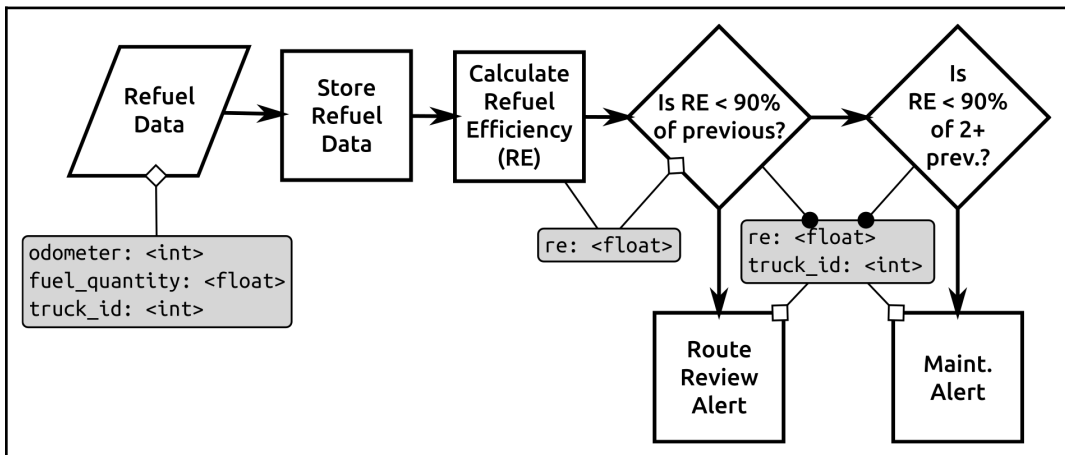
Refuel Data

odometer: <int>
fuel_quantity: <float>
truck_id: <int>

Store Refuel Data

Calculate Refuel Efficiency (RE)

re: <float>

Is RE < 90% of previous?

Is RE < 90% of 2+ prev.?

re: <float>
truck_id: <int>

Route Review Alert

Maint. Alert